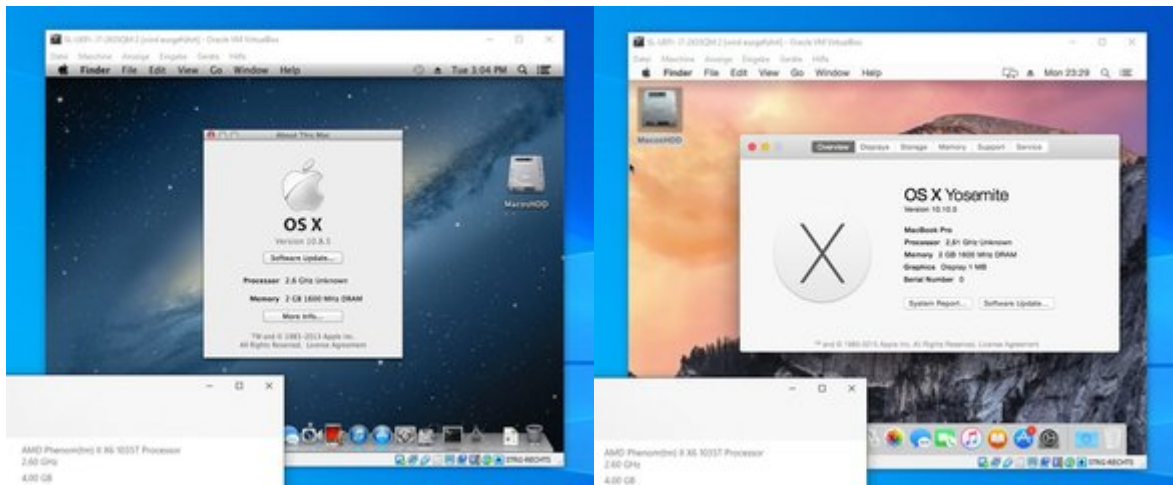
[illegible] - Oracle VM VirtualBox
Datei Maschine Anzeige Eingabe Geräte Hilfe
Finder File Edit View Go Window Help
Tue 3:04 PM
About This Mac
OS X
Version 10.8.5
Software Update...
Processor 2.6 GHz Unknown
Memory 2 GB 1600 MHz DRAM
More Info...
TM and © 1983-2013 Apple Inc.
All Rights Reserved. License Agreement
MacosHDD
AMD Phenom(tm) II X6 1055T Processor
2.60 GHz
4.00 GB
STRG-RECHTS

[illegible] - Oracle VM VirtualBox
Datei Maschine Anzeige Eingabe Geräte Hilfe
Finder File Edit View Go Window Help
Mon 23:29
MacosHDD
Overview Displays Storage Memory Support Service
OS X Yosemite
Version 10.10.5
MacBook Pro
Processor 2.61 GHz Unknown
Memory 2 GB 1600 MHz DRAM
Graphics Display 1 MB
Serial Number 0
System Report... Software Update...
™ and © 1983-2015 Apple Inc. All Rights Reserved. License Agreement
AMD Phenom(tm) II X6 1055T Processor
2.60 GHz
4.00 GB
STRG-RECHTS